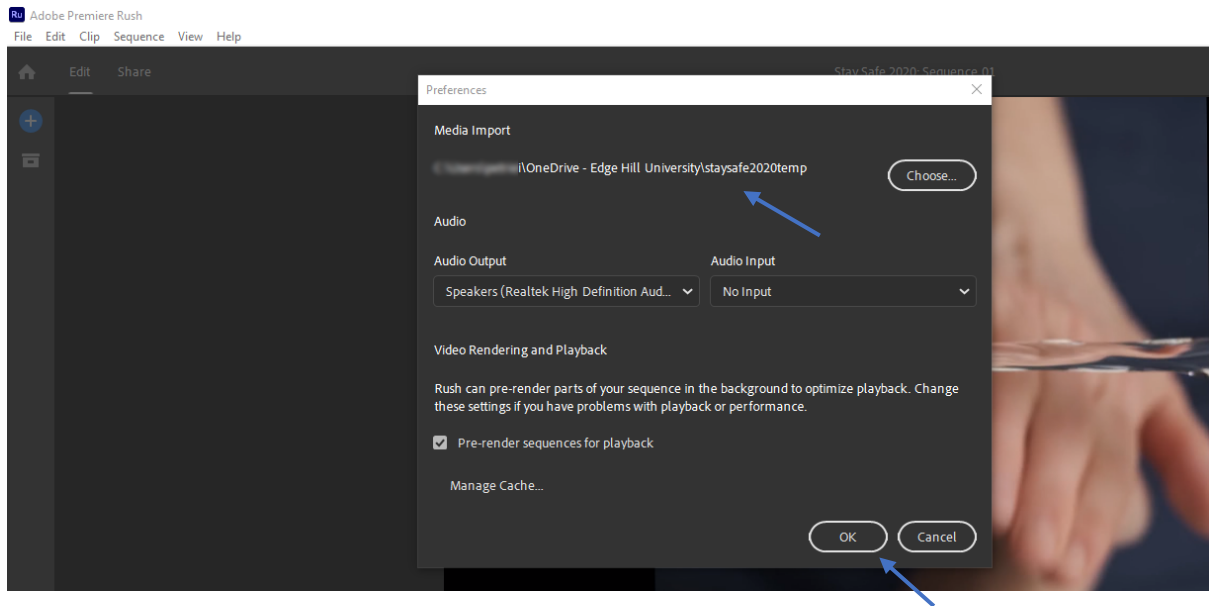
Ru Adobe Premiere Rush
File Edit Clip Sequence View Help

Edit Share

Stay Safe 2020: Sequence 01

Preferences

Media Import

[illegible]i\OneDrive - Edge Hill University\staysafe2020temp

Choose...

Audio

Audio Output

Speakers (Realtek High Definition Aud...

Audio Input

No Input

Video Rendering and Playback

Rush can pre-render parts of your sequence in the background to optimize playback. Change these settings if you have problems with playback or performance.

Pre-render sequences for playback

Manage Cache...

OK

Cancel